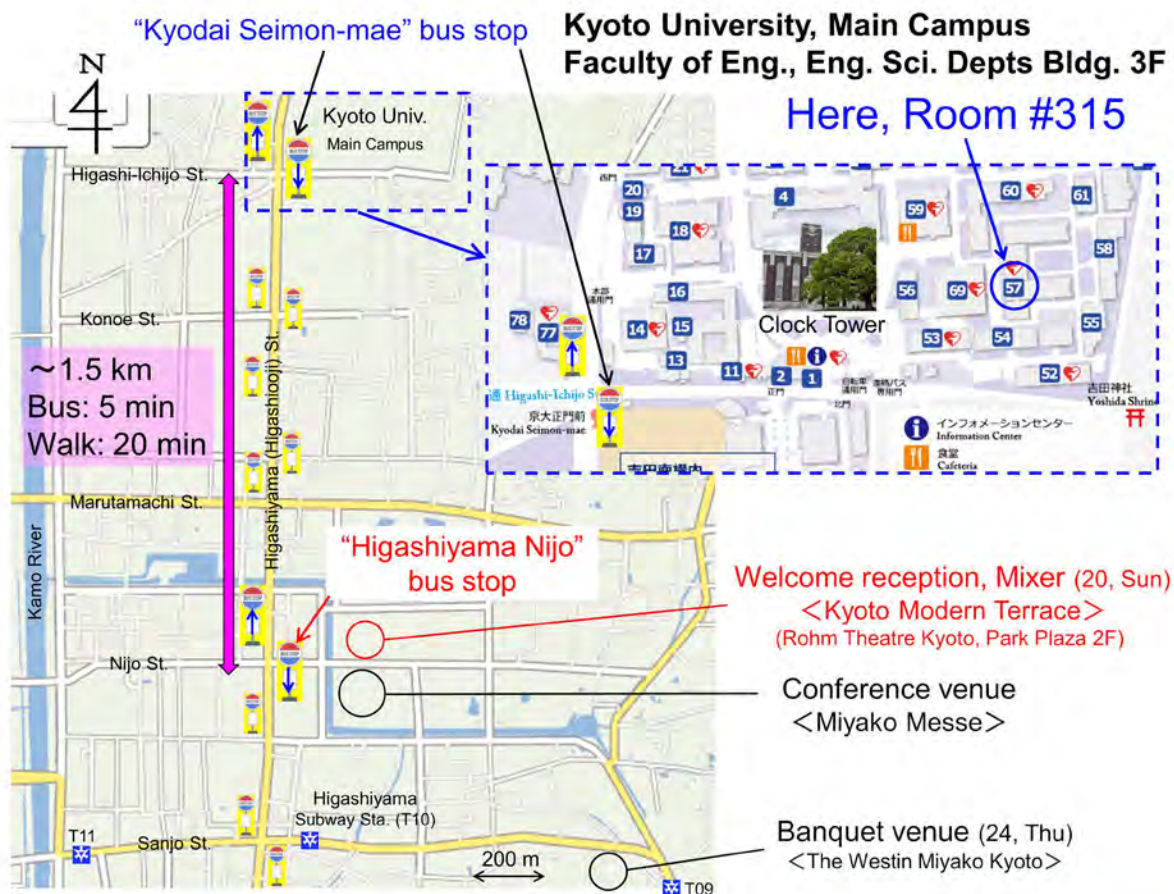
"Kyodai Seimon-mae" bus stop

Kyoto University, Main Campus
Faculty of Eng., Eng. Sci. Depts Bldg. 3F

N

Kyoto Univ.
Main Campus

Here, Room #315

Higashi-Ichijo St.

20 19 17 18 4 59 60 61 58 16 56 69 57 55 78 77 14 15 13 11 2 1 53 54 52

Clock Tower

Konoe St.

〜1.5 km
Bus: 5 min
Walk: 20 min

通 Higashi-Ichijo St
京大正門前
Kyodai Seimon-mae

吉田神社
Yoshida Shrine

インフォメーションセンター
Information Center
食堂
Cafeteria

Higashiyama (Higashiooji) St.

Marutamachi St.

Kamo River

"Higashiyama Nijo"
bus stop

Welcome reception, Mixer (20, Sun)
<Kyoto Modern Terrace>
(Rohm Theatre Kyoto, Park Plaza 2F)

Nijo St.

Conference venue
<Miyako Messe>

Higashiyama
Subway Sta. (T10)

T11

Sanjo St.

200 m

Banquet venue (24, Thu)
<The Westin Miyako Kyoto>

T09